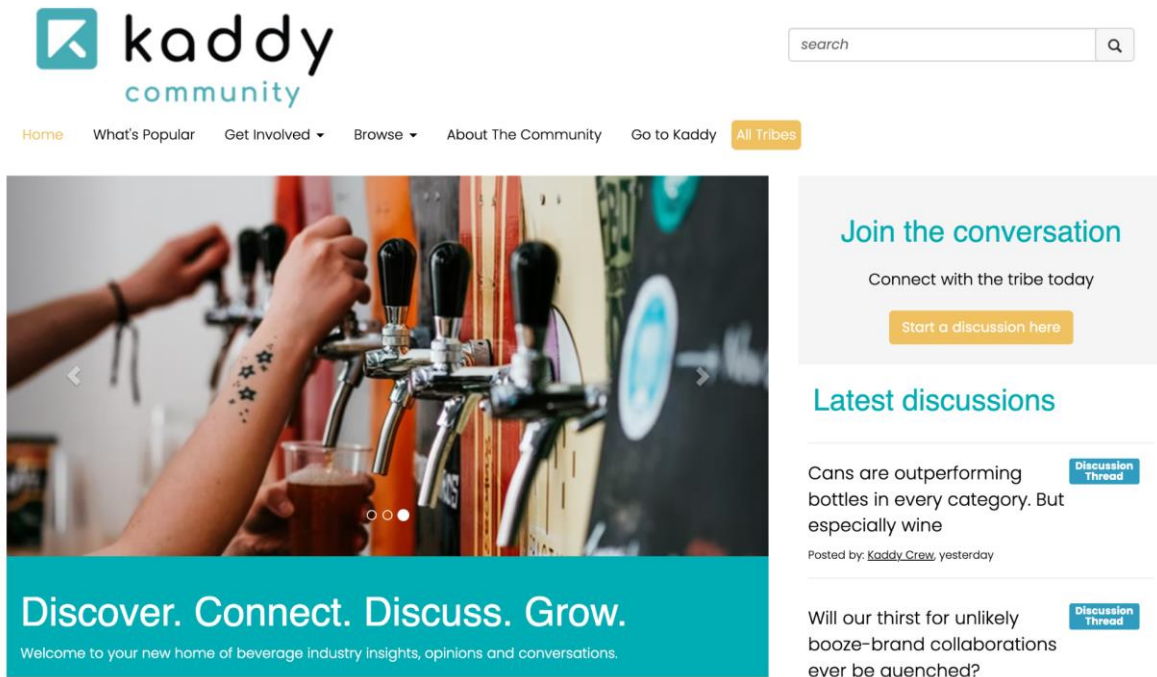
kaddy
community

search

Home What's Popular Get Involved Browse About The Community Go to Kaddy All Tribes

Discover. Connect. Discuss. Grow.
Welcome to your new home of beverage industry insights, opinions and conversations.

Join the conversation
Connect with the tribe today
Start a discussion here

Latest discussions

Cans are outperforming bottles in every category. But especially wine
Discussion Thread
Posted by: Kaddy Crew, yesterday

Will our thirst for unlikely booze-brand collaborations ever be quenched?
Discussion Thread